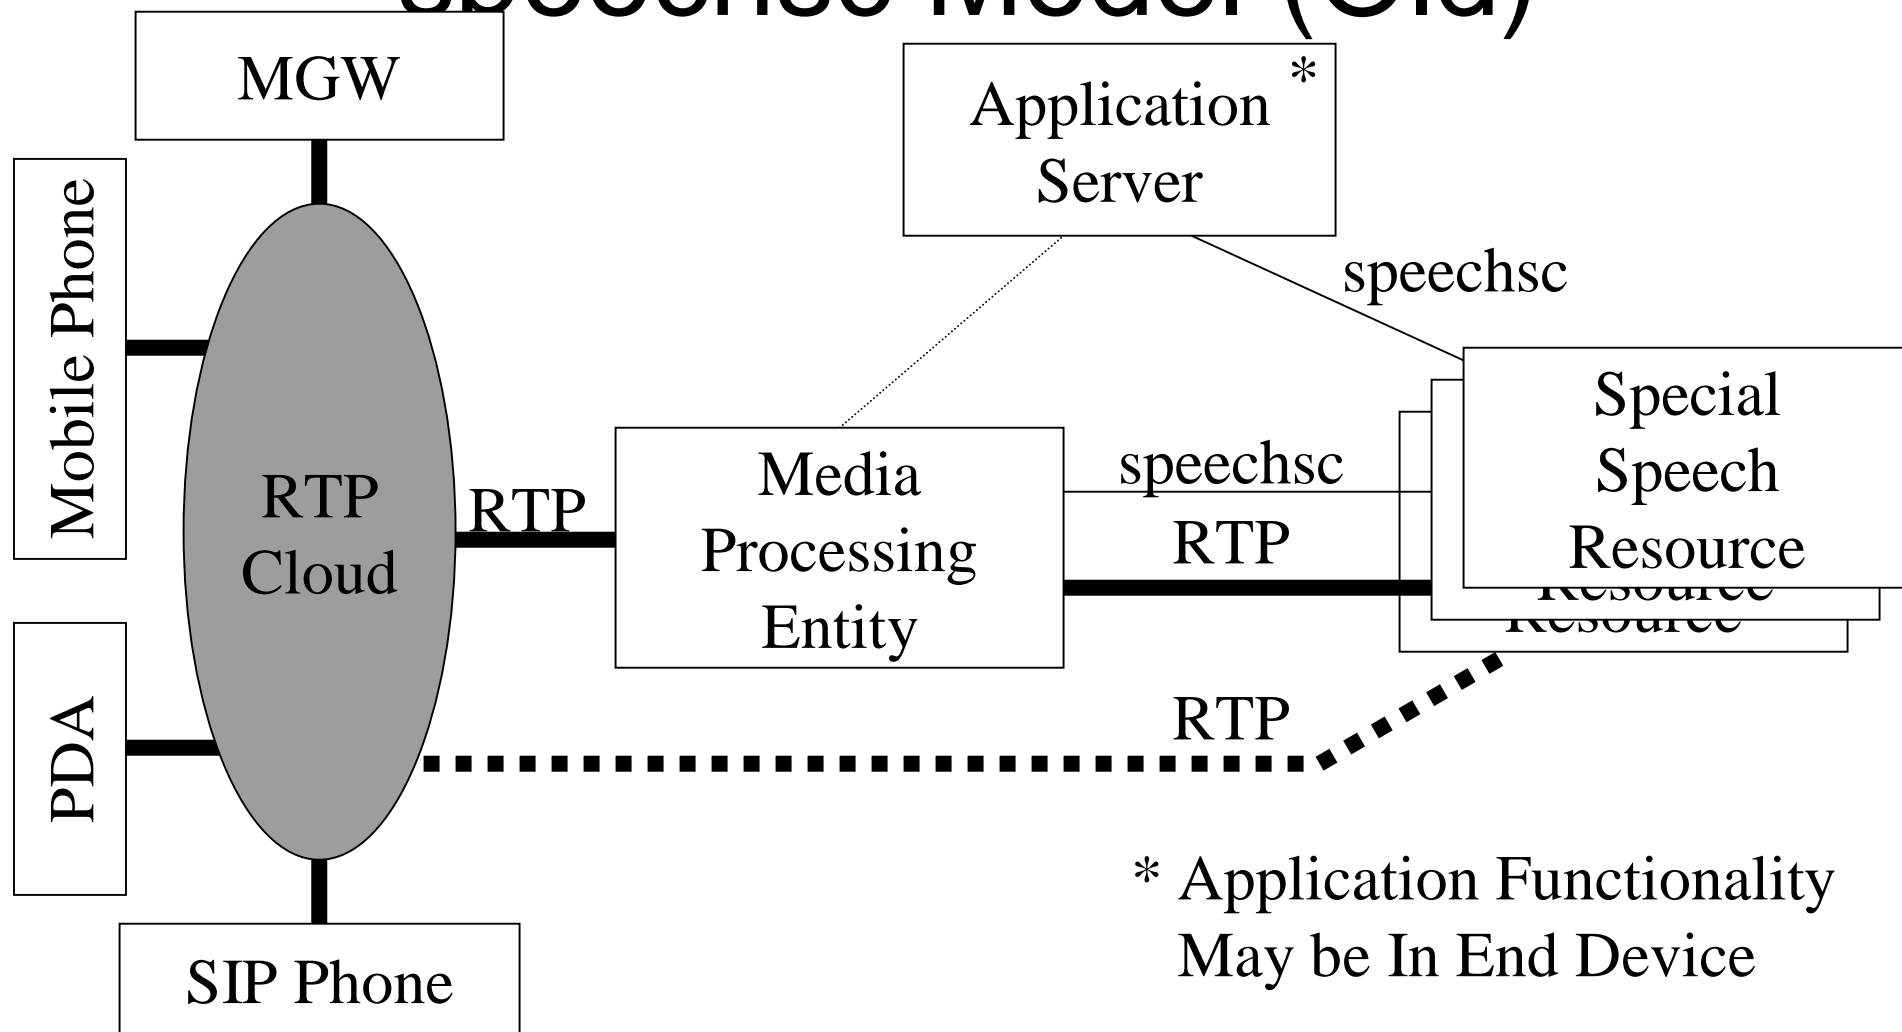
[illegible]

MGW

Application Server *

speechsc

Mobile Phone

RTP Cloud

RTP

Media Processing Entity

speechsc

RTP

Special Speech Resource

Resource

Resource

PDA

RTP

SIP Phone

* Application Functionality May be In End Device